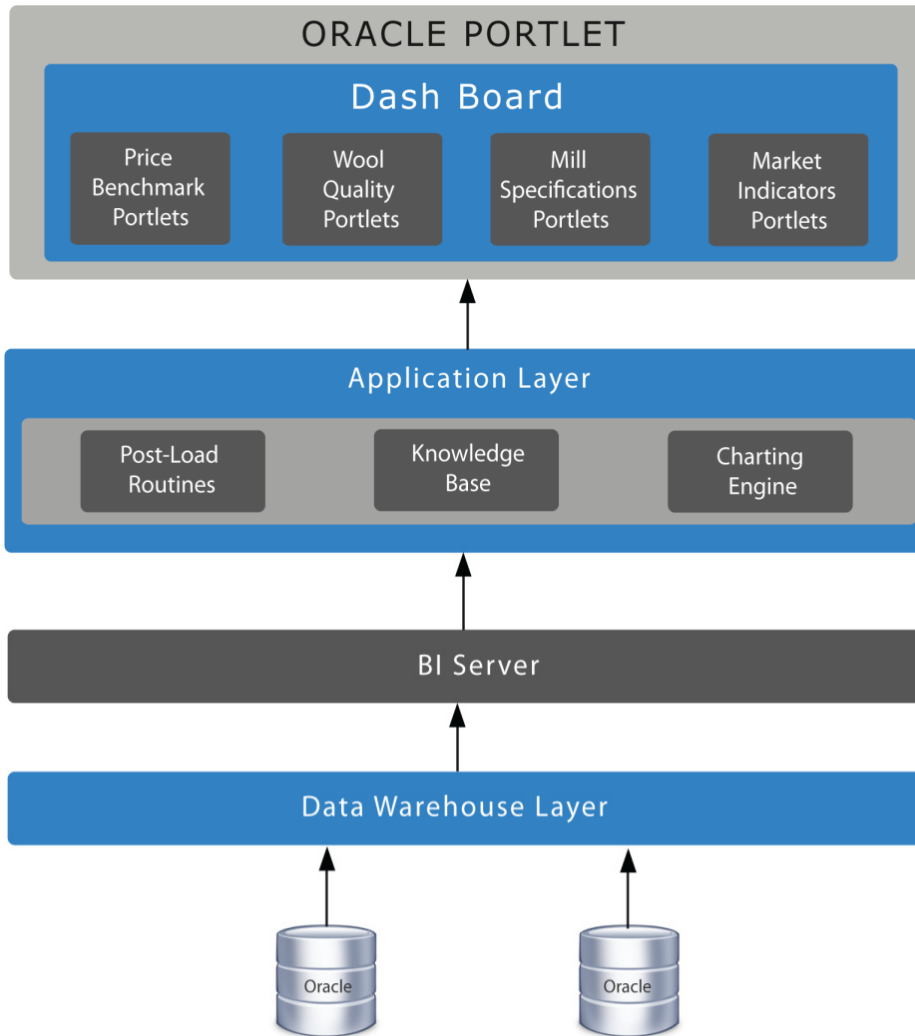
ORACLE PORTLET

Dash Board

Price Benchmark Portlets

Wool Quality Portlets

Mill Specifications Portlets

Market Indicators Portlets

Application Layer

Post-Load Routines

Knowledge Base

Charting Engine

BI Server

Data Warehouse Layer

Oracle

Oracle